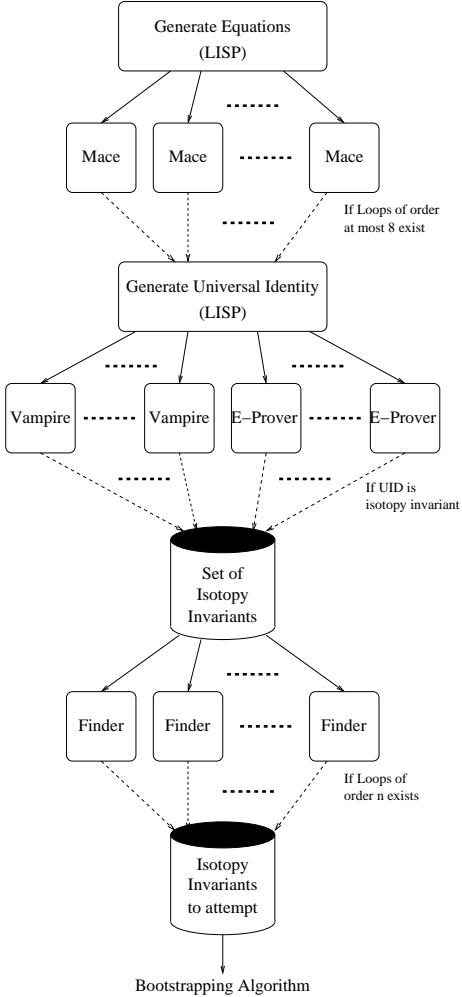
Generate Equations
(LISP)

Mace

Mace

Mace

If Loops of order at most 8 exist

Generate Universal Identity
(LISP)

Vampire

Vampire

E−Prover

E−Prover

If UID is isotopy invariant

Set of Isotopy Invariants

Finder

Finder

Finder

If Loops of order n exists

Isotopy Invariants to attempt

Bootstrapping Algorithm